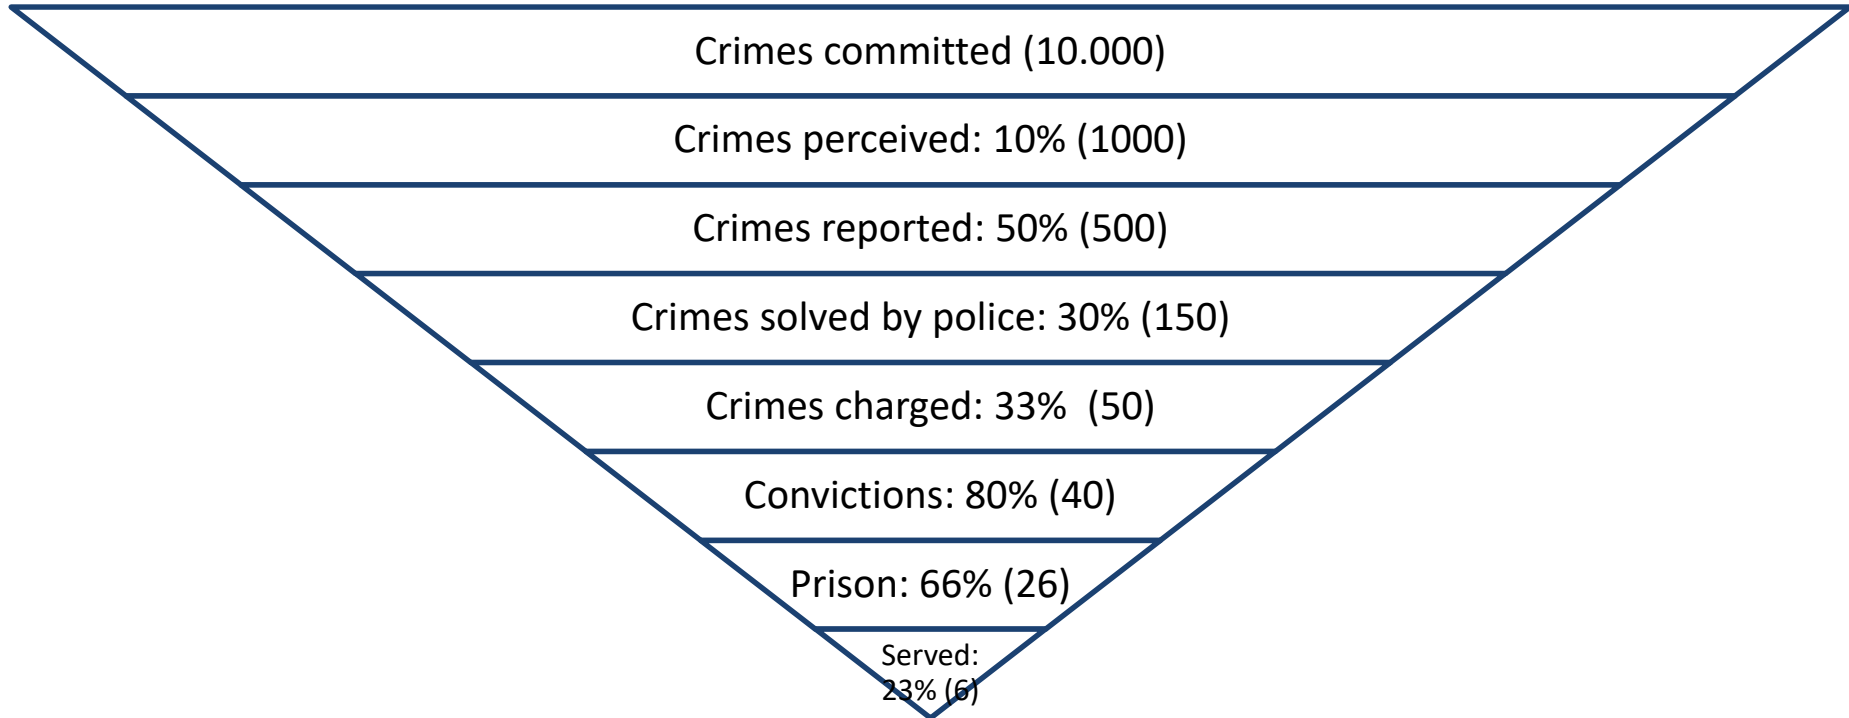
Crimes committed (10.000)

Crimes perceived: 10% (1000)

Crimes reported: 50% (500)

Crimes solved by police: 30% (150)

Crimes charged: 33% (50)

Convictions: 80% (40)

Prison: 66% (26)

Served: 23% (6)